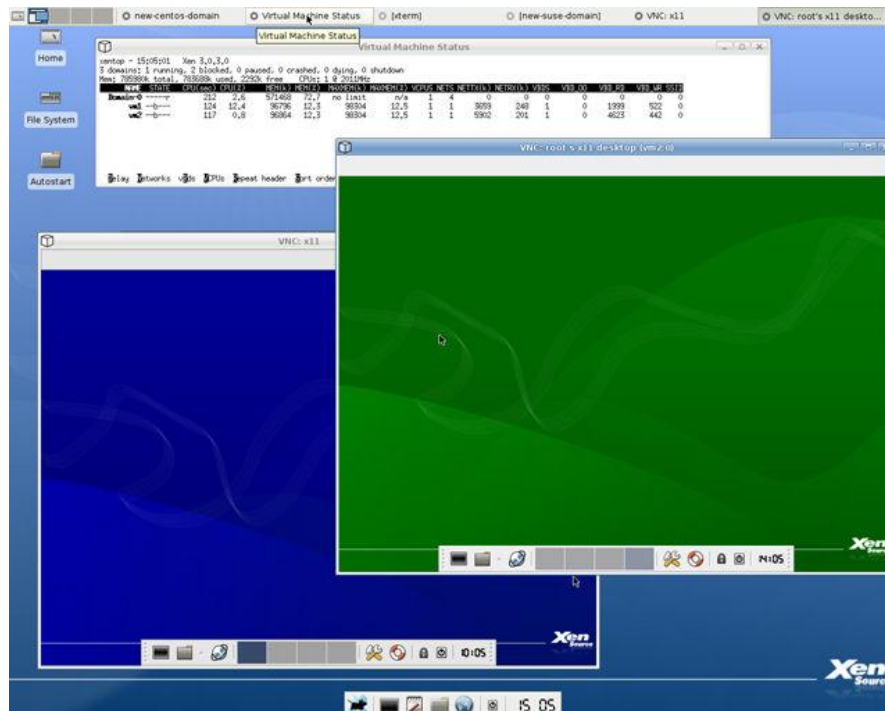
new-centos-domain
Virtual Machine Status
[xterm]
[new-suse-domain]
VNC: x11
VNC: root's x11 deskto...

Virtual Machine Status

Home
File System
Autostart

Virtual Machine Status

xentop - 15:05:01 Xen 3.0.3.0
3 domains: 1 running, 2 blocked, 0 paused, 0 crashed, 0 dying, 0 shutdown
Mem: 785980k total, 783688k used, 2292k free CPUs: 1 @ 2011MHz

| NAME | STATE | CPU(sec) | CPU(%) | MEM(k) | MEM(%) | MAXMEM(k) | MAXMEM(%) | VCPUS | NETS | NETTX(k) | NETRX(k) | VBDS | VBD_OO | VBD_RD | VBD_WR | SSID |
|---|---|---|---|---|---|---|---|---|---|---|---|---|---|---|---|---|
| Domain-0 | -----r | 212 | 2.6 | 571468 | 72.7 | no limit | n/a | 1 | 4 | 0 | 0 | 0 | 0 | 0 | 0 | 0 |
| vm1 | --b--- | 124 | 12.4 | 96796 | 12.3 | 98304 | 12.5 | 1 | 1 | 3659 | 248 | 1 | 0 | 1999 | 522 | 0 |
| vm2 | --b--- | 117 | 0.8 | 96864 | 12.3 | 98304 | 12.5 | 1 | 1 | 5902 | 201 | 1 | 0 | 4623 | 442 | 0 |

Delay Networks vBds VCPUs Repeat header Sort order

VNC: root's x11 desktop (vm2:0)

VNC: x11

14:05

10:05

Xen Source

Xen Source

Xen Source

15 05